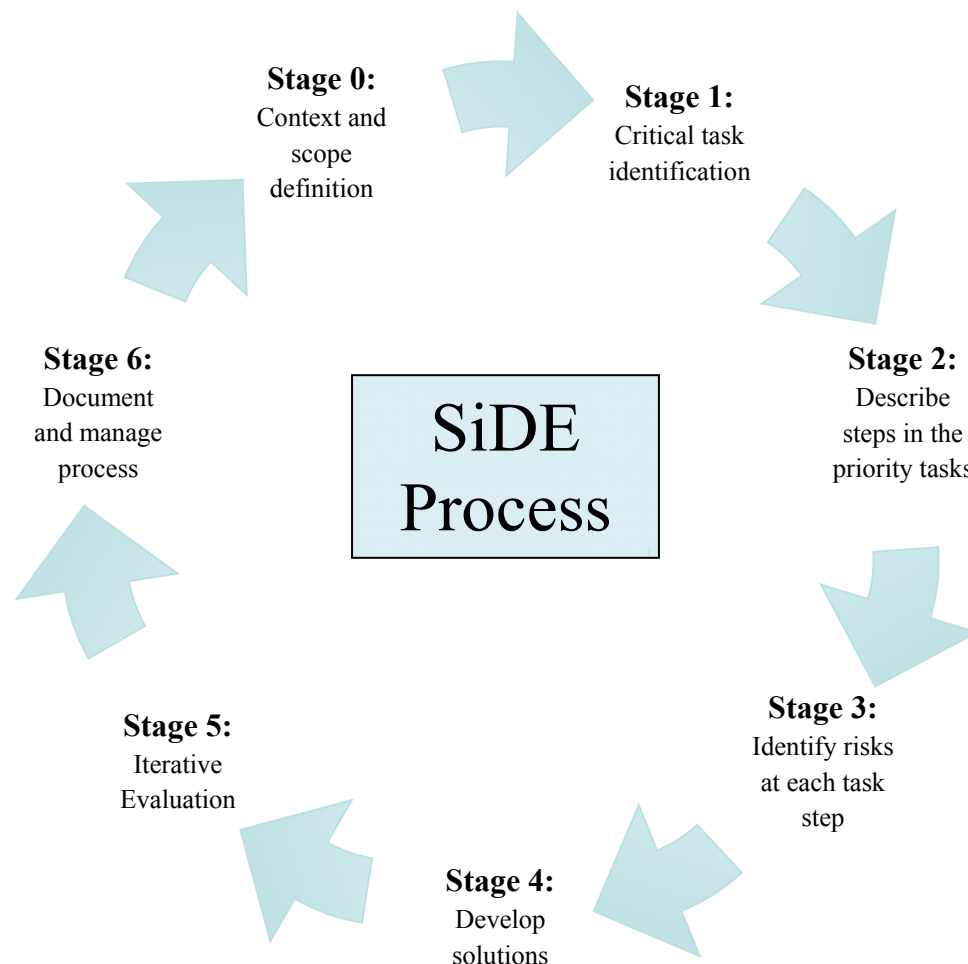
Stage 0:
Context and scope definition

Stage 1:
Critical task identification

Stage 2:
Describe steps in the priority task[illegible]

Stage 3:
Identify risks at each task step

Stage 4:
Develop solutions

Stage 5:
Iterative Evaluation

Stage 6:
Document and manage process

SiDE Process